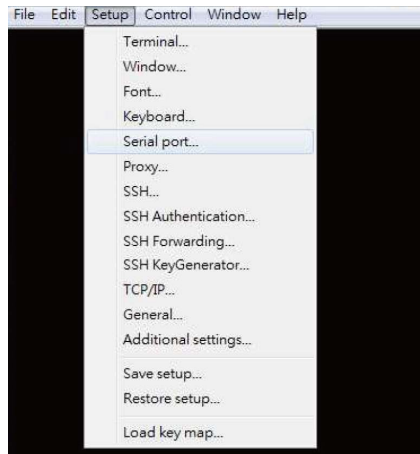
File Edit Setup Control Window Help

Terminal...
Window...
Font...
Keyboard...
Serial port...
Proxy...
SSH...
SSH Authentication...
SSH Forwarding...
SSH KeyGenerator...
TCP/IP...
General...
Additional settings...

Save setup...
Restore setup...

Load key map...